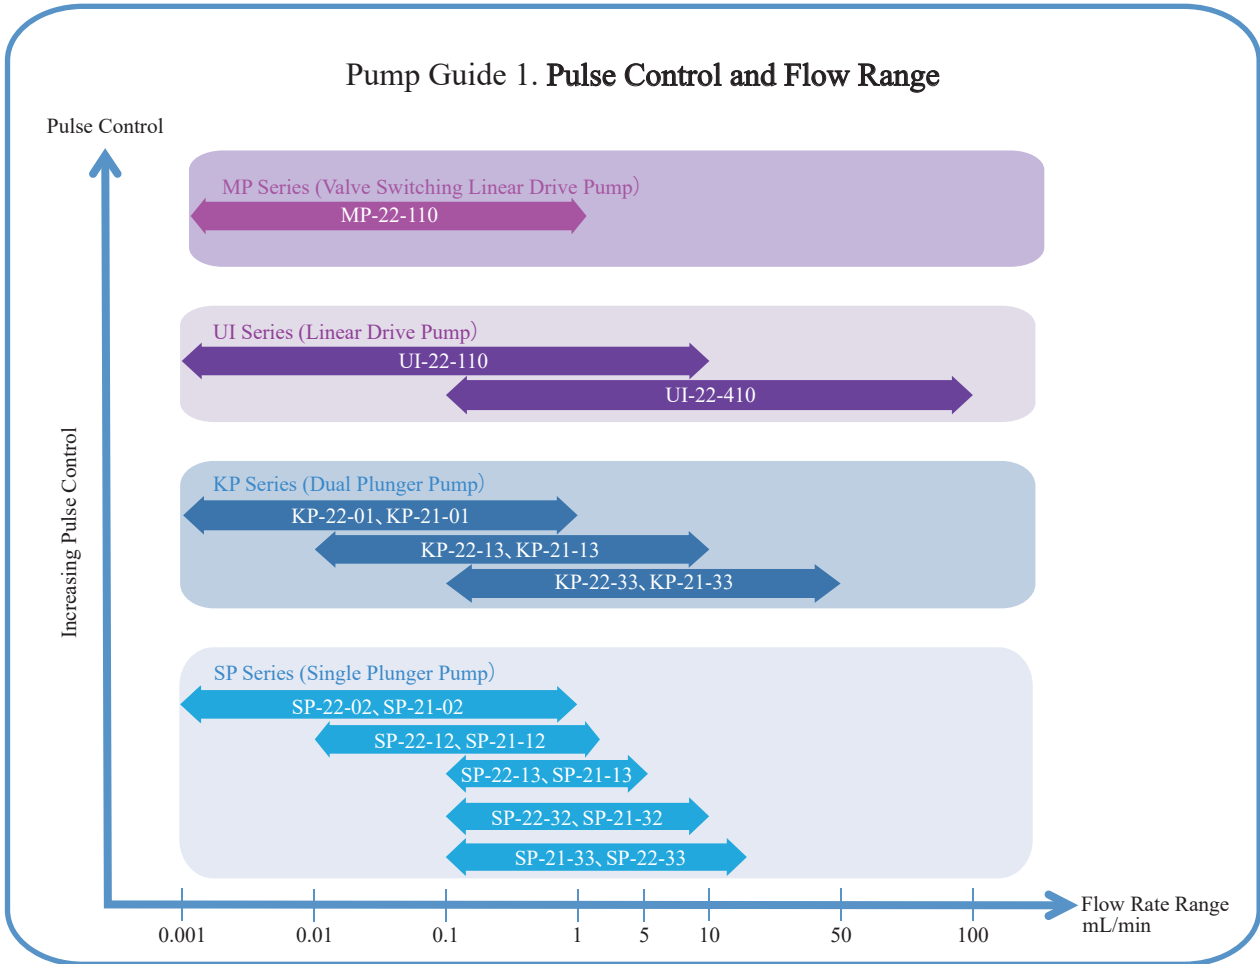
Pump Guide 1. **Pulse Control and Flow Range**

Pulse Control

Increasing Pulse Control

MP Series (Valve Switching Linear Drive Pump)
MP-22-110

UI Series (Linear Drive Pump)
UI-22-110
UI-22-410

KP Series (Dual Plunger Pump)
KP-22-01、KP-21-01
KP-22-13、KP-21-13
KP-22-33、KP-21-33

SP Series (Single Plunger Pump)
SP-22-02、SP-21-02
SP-22-12、SP-21-12
SP-22-13、SP-21-13
SP-22-32、SP-21-32
SP-21-33、SP-22-33

0.001 0.01 0.1 1 5 10 50 100

Flow Rate Range
mL/min